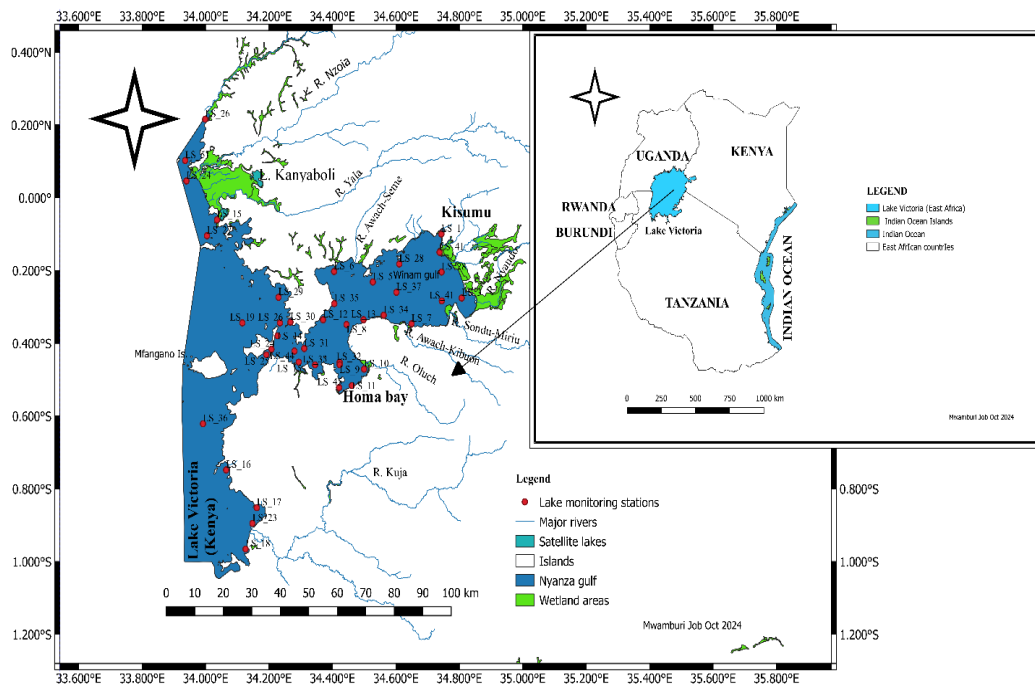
33.600°E 33.800°E 34.000°E 34.200°E 34.400°E 34.600°E 34.800°E 35.000°E 35.200°E 35.400°E 35.600°E 35.800°E

0.400°N
0.200°N
0.000°
0.200°S
0.400°S
0.600°S
0.800°S
1.000°S
1.200°S

R. Nzoia
LS_26
L. Kanyaboli
R. Yala
R. Awach-Seme
Kisumu
LS_15
LS_1
LS_28
Winam gulf
LS_37
LS_41
Nyando
LS_29
LS_35
LS_19
LS_26
LS_30
LS_12
LS_13
LS_34
LS_7
LS_8
R. Sondu-Miriu
R. Awach-Kibuon
Mfangano Is.
LS_14
LS_31
LS_32
LS_10
LS_9
LS_11
R. Oluch
Homa bay
LS_36
LS_16
R. Kuja
LS_17
LS_23
LS_18
Lake Victoria (Kenya)

0 10 20 30 40 50 60 70 80 90 100 km

Legend
Lake monitoring stations
Major rivers
Satellite lakes
Islands
Nyanza gulf
Wetland areas

Mwamburi Job Oct 2024

0.800°S
1.000°S
1.200°S

UGANDA
KENYA
RWANDA
BURUNDI
Lake Victoria
TANZANIA
INDIAN OCEAN

LEGEND
Lake Victoria (East Africa)
Indian Ocean Islands
Indian Ocean
East African countries

0 250 500 750 1000 km

Mwamburi Job Oct 2024